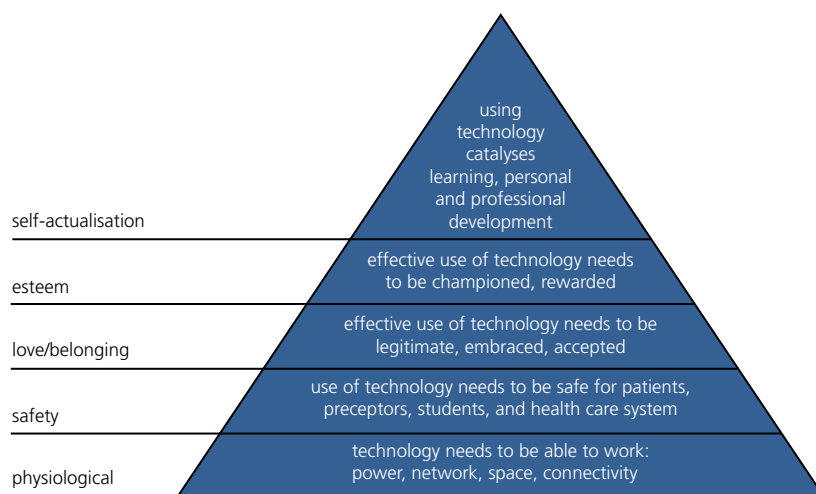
using technology catalyses learning, personal and professional development

self-actualisation

effective use of technology needs to be championed, rewarded

esteem

effective use of technology needs to be legitimate, embraced, accepted

love/belonging

use of technology needs to be safe for patients, preceptors, students, and health care system

safety

technology needs to be able to work: power, network, space, connectivity

physiological